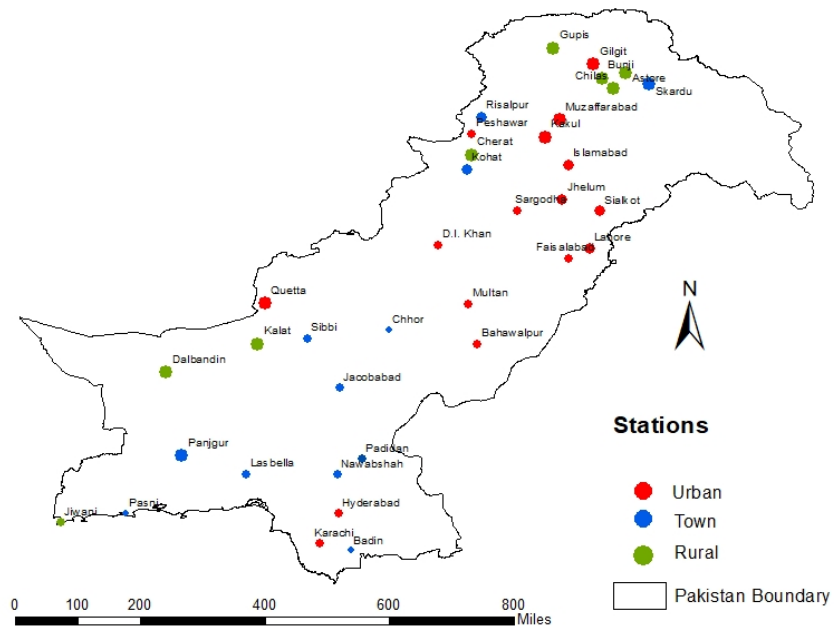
Gupis
Gilgit
Bunji
Chilas
Astore
Skardu
Risalpur
Muzaffarabad
Peshawar
Kakul
Cherat
Kohat
Islamabad
Jhelum
Sargodha
Sialkot
D.I. Khan
Lahore
Faisalabad
Quetta
Multan
N
Chhor
Sibbi
Kalat
Bahawalpur
Dalbandin
Jacobabad
Stations
Padidan
Panjgur
Lasbella
Nawabshah
Urban
Jiwani
Pasni
Town
Hyderabad
Karachi
Badin
Rural
Pakistan Boundary
0 100 200 400 600 800 Miles